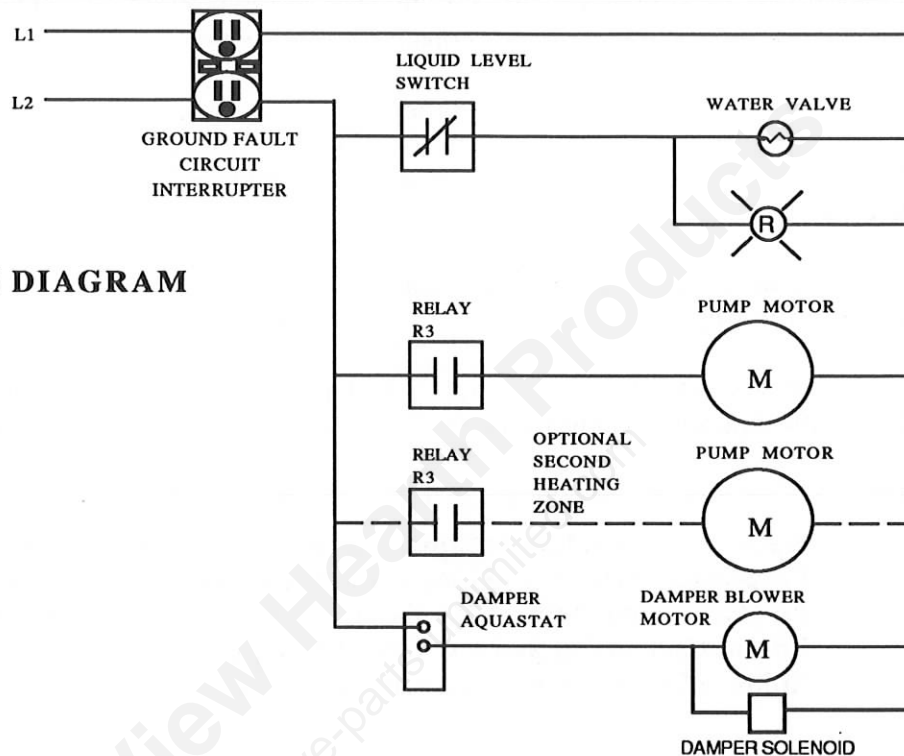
L1

L2

GROUND FAULT CIRCUIT INTERRUPTER

LIQUID LEVEL SWITCH

WATER VALVE

R

DIAGRAM

RELAY R3

PUMP MOTOR

M

RELAY R3

OPTIONAL SECOND HEATING ZONE

PUMP MOTOR

M

DAMPER AQUASTAT

DAMPER BLOWER MOTOR

M

DAMPER SOLENOID

View Health Products